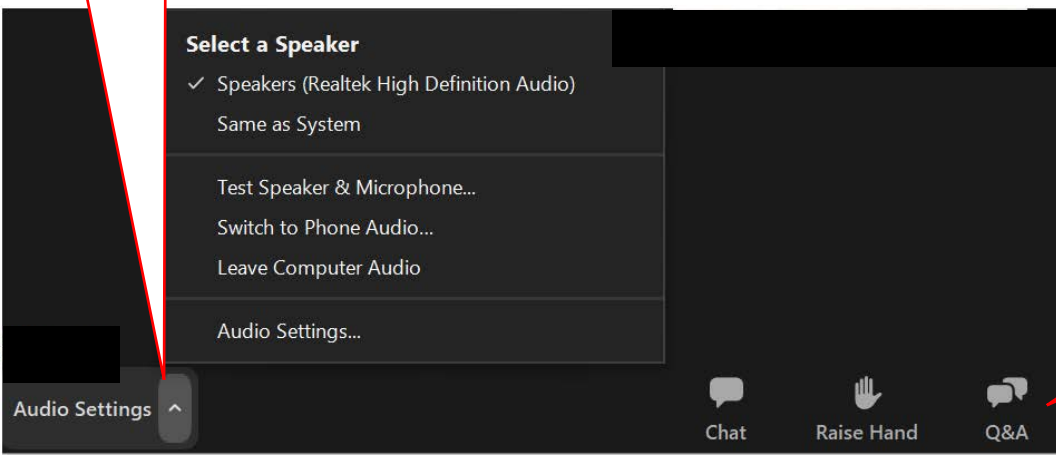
Select a Speaker

✓ Speakers (Realtek High Definition Audio)

Same as System

Test Speaker & Microphone...

Switch to Phone Audio...

Leave Computer Audio

Audio Settings...

Audio Settings ^

Chat

Raise Hand

Q&A